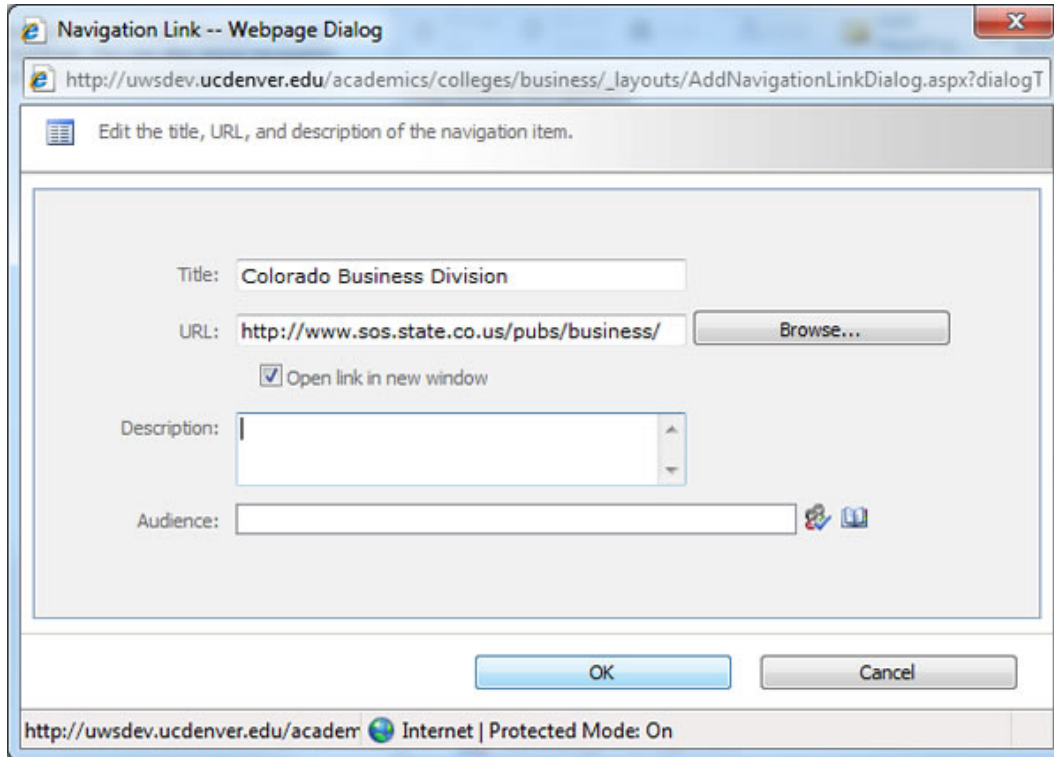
Navigation Link -- Webpage Dialog

http://uwsdev.ucdenver.edu/academics/colleges/business/_layouts/AddNavigationLinkDialog.aspx?dialogT

Edit the title, URL, and description of the navigation item.

Title: Colorado Business Division

URL: http://www.sos.state.co.us/pubs/business/ Browse...

Open link in new window

Description:

Audience:

OK Cancel

http://uwsdev.ucdenver.edu/academ Internet | Protected Mode: On